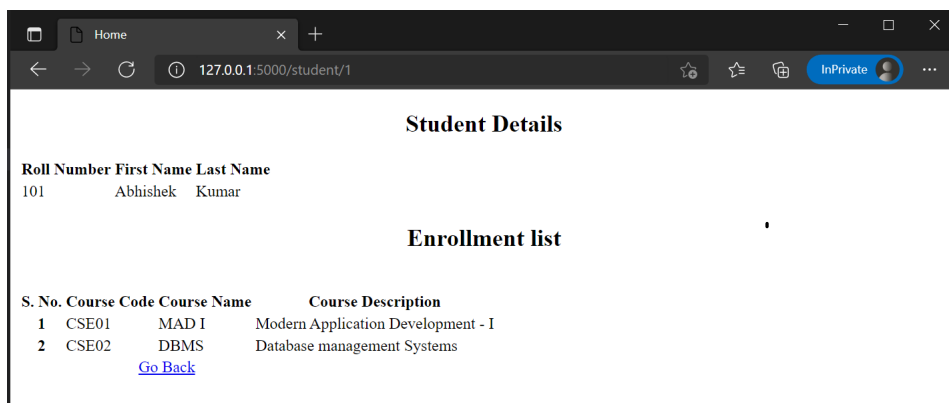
Home

127.0.0.1:5000/student/1

InPrivate

Student Details

| Roll Number | First Name | Last Name |
|---|---|---|
| 101 | Abhishek | Kumar |

Enrollment list

| S. No. | Course Code | Course Name | Course Description |
|---|---|---|---|
| 1 | CSE01 | MAD I | Modern Application Development - I |
| 2 | CSE02 | DBMS | Database management Systems |

Go Back